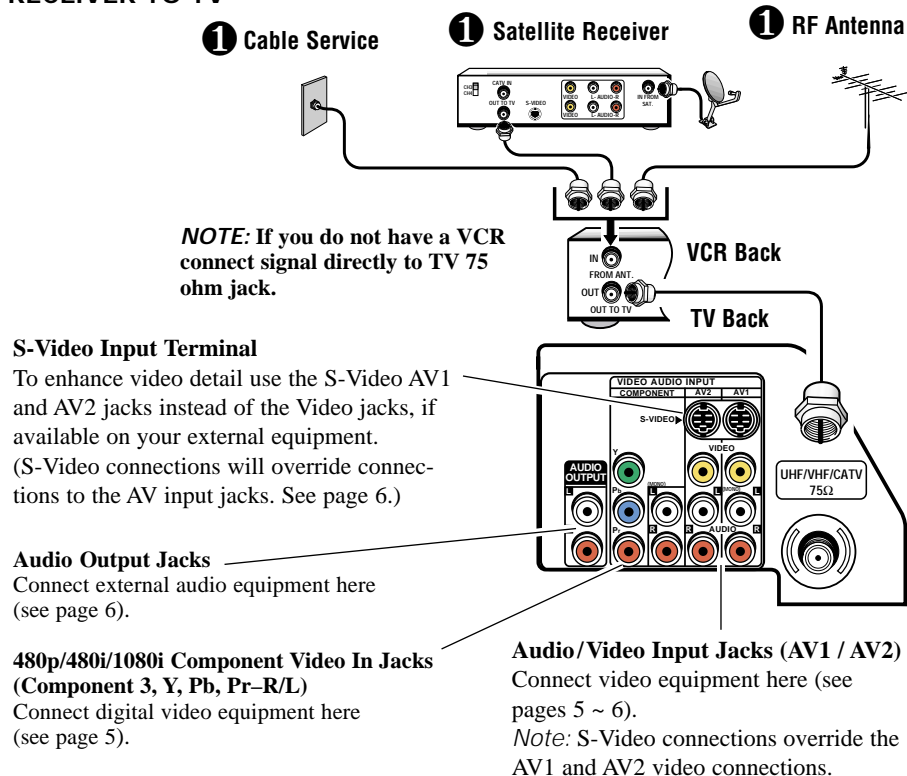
RECEIVER TO TV

❶ Cable Service

❶ Satellite Receiver

❶ RF Antenna

CH3 CH4

CATV IN

OUT TO TV

S-VIDEO

VIDEO L - AUDIO - R

VIDEO L - AUDIO - R

IN FROM SAT.

NOTE: If you do not have a VCR connect signal directly to TV 75 ohm jack.

IN

FROM ANT.

OUT

OUT TO TV

VCR Back

TV Back

S-Video Input Terminal
To enhance video detail use the S-Video AV1 and AV2 jacks instead of the Video jacks, if available on your external equipment. (S-Video connections will override connections to the AV input jacks. See page 6.)

VIDEO AUDIO INPUT

COMPONENT

AV2

AV1

S-VIDEO

VIDEO

Y

AUDIO OUTPUT

L

PB

(MONO)

L

PR

R

R

AUDIO

R

UHF/VHF/CATV 75Ω

Audio Output Jacks
Connect external audio equipment here (see page 6).

480p/480i/1080i Component Video In Jacks (Component 3, Y, Pb, Pr–R/L)
Connect digital video equipment here (see page 5).

Audio/Video Input Jacks (AV1 / AV2)
Connect video equipment here (see pages 5 ~ 6).
Note: S-Video connections override the AV1 and AV2 video connections.